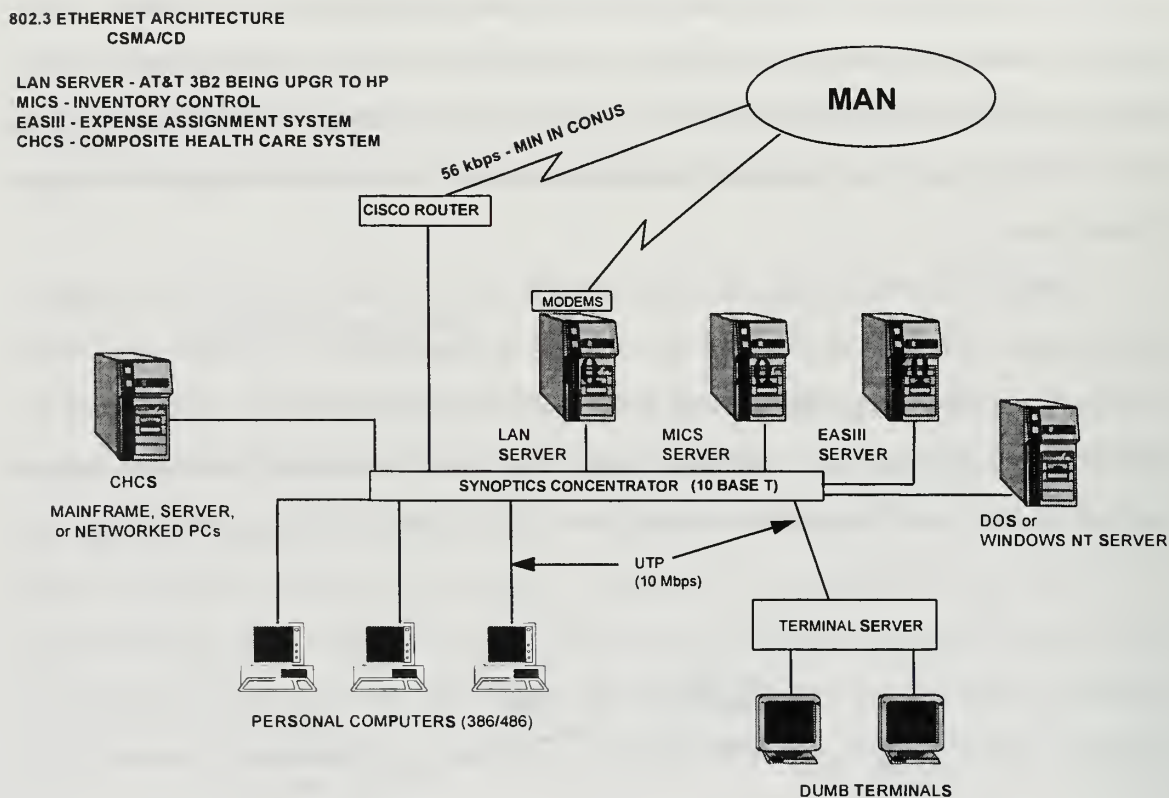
802.3 ETHERNET ARCHITECTURE
CSMA/CD

LAN SERVER - AT&T 3B2 BEING UPGR TO HP
MICS - INVENTORY CONTROL
EASIII - EXPENSE ASSIGNMENT SYSTEM
CHCS - COMPOSITE HEALTH CARE SYSTEM

MAN

56 kbps - MIN IN CONUS

CISCO ROUTER

MODEMS

CHCS

MAINFRAME, SERVER, or NETWORKED PCs

LAN SERVER

MICS SERVER

EASIII SERVER

SYNOPTICS CONCENTRATOR (10 BASE T)

DOS or WINDOWS NT SERVER

UTP (10 Mbps)

TERMINAL SERVER

PERSONAL COMPUTERS (386/486)

DUMB TERMINALS